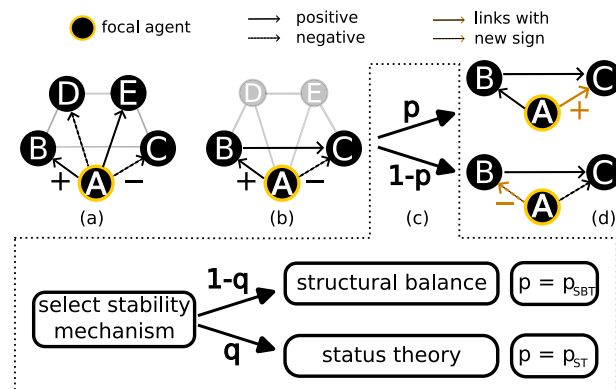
focal agent

positive
negative

links with
new sign

D E B A C + −
(a)

D E B A C + −
(b)

p
1-p
(c)

B C A +
B C A −
(d)

select stability mechanism

1-q
q

structural balance
$p = p_{SBT}$

status theory
$p = p_{ST}$